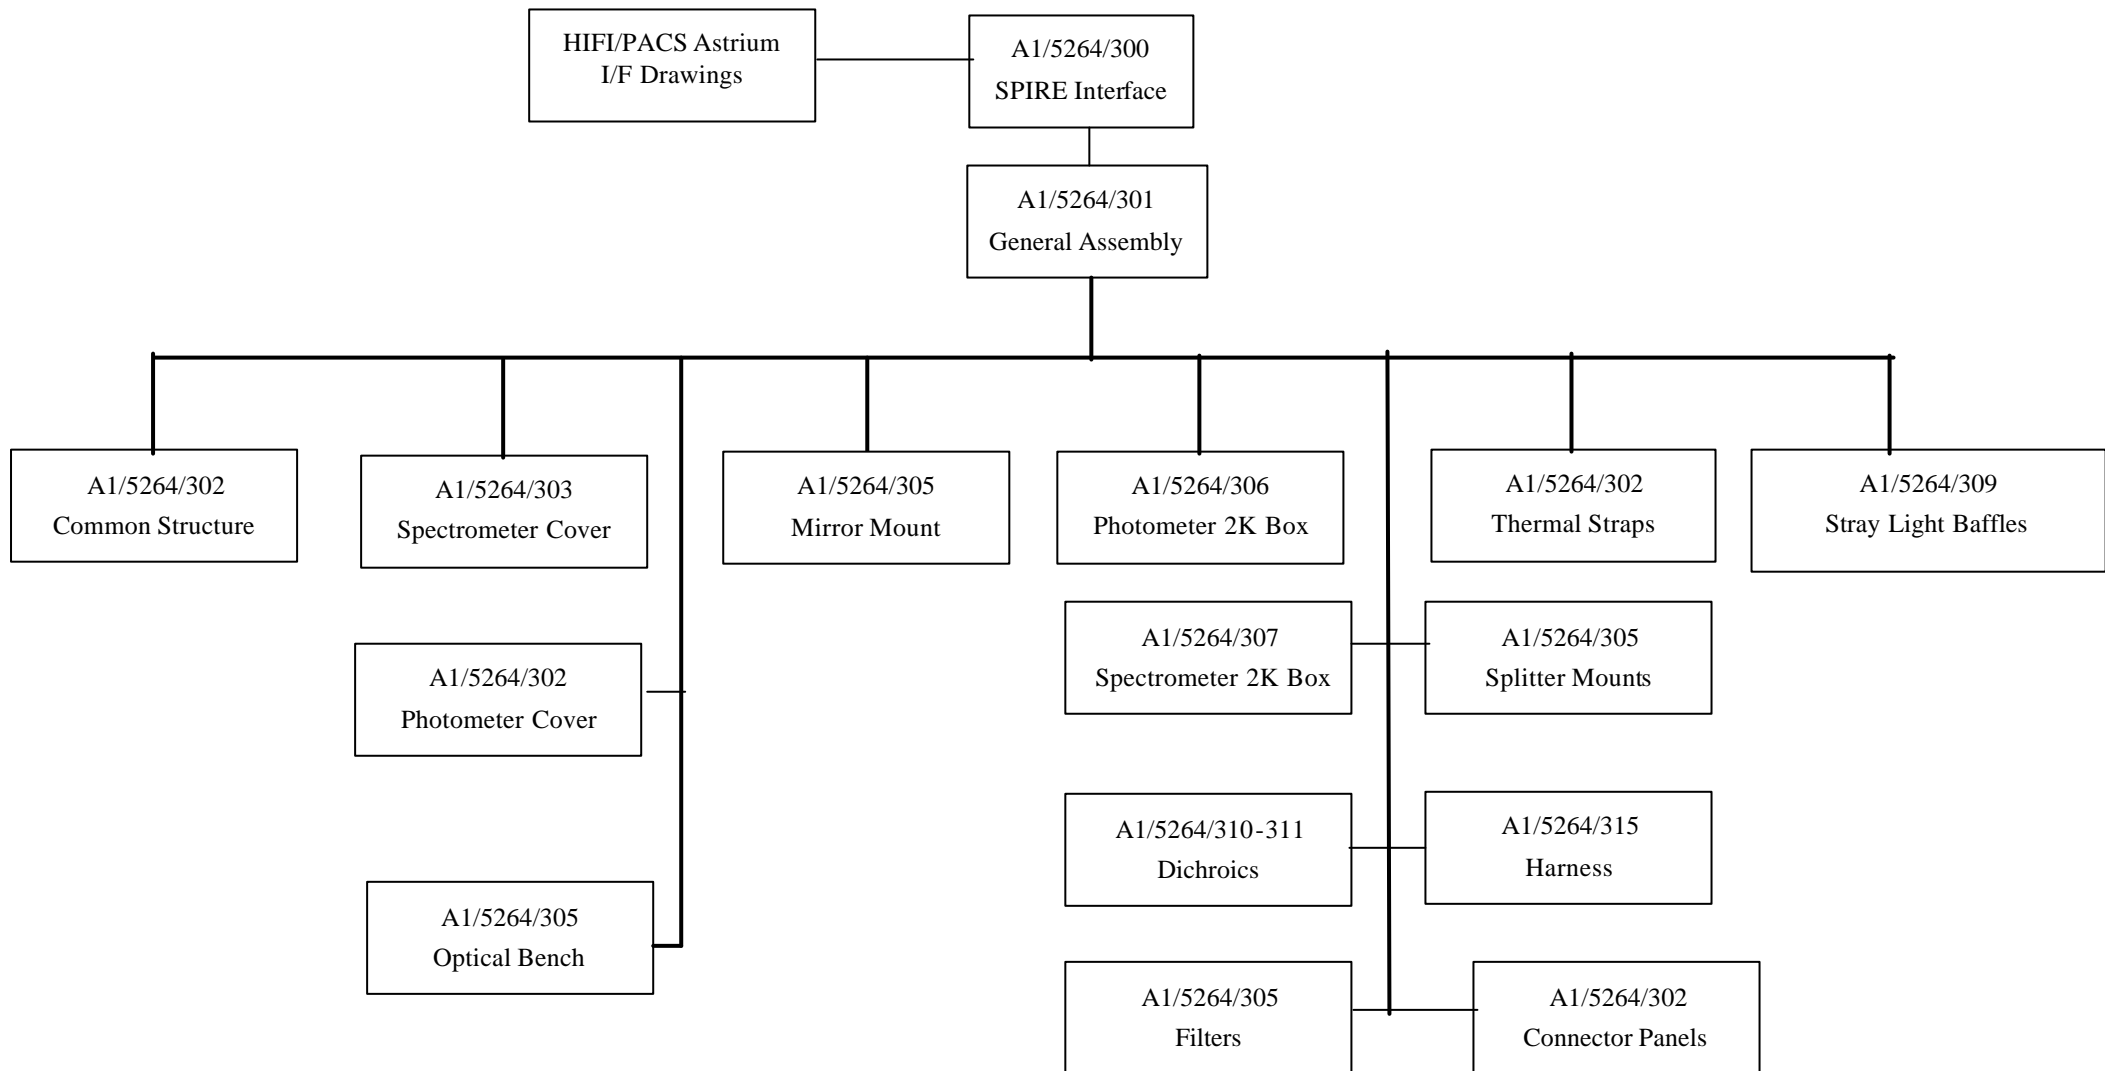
HIFI/PACS Astrium I/F Drawings

A1/5264/300
SPIRE Interface

A1/5264/301
General Assembly

A1/5264/302
Common Structure

A1/5264/303
Spectrometer Cover

A1/5264/305
Mirror Mount

A1/5264/306
Photometer 2K Box

A1/5264/302
Thermal Straps

A1/5264/309
Stray Light Baffles

A1/5264/302
Photometer Cover

A1/5264/305
Optical Bench

A1/5264/307
Spectrometer 2K Box

A1/5264/305
Splitter Mounts

A1/5264/310-311
Dichroics

A1/5264/315
Harness

A1/5264/305
Filters

A1/5264/302
Connector Panels